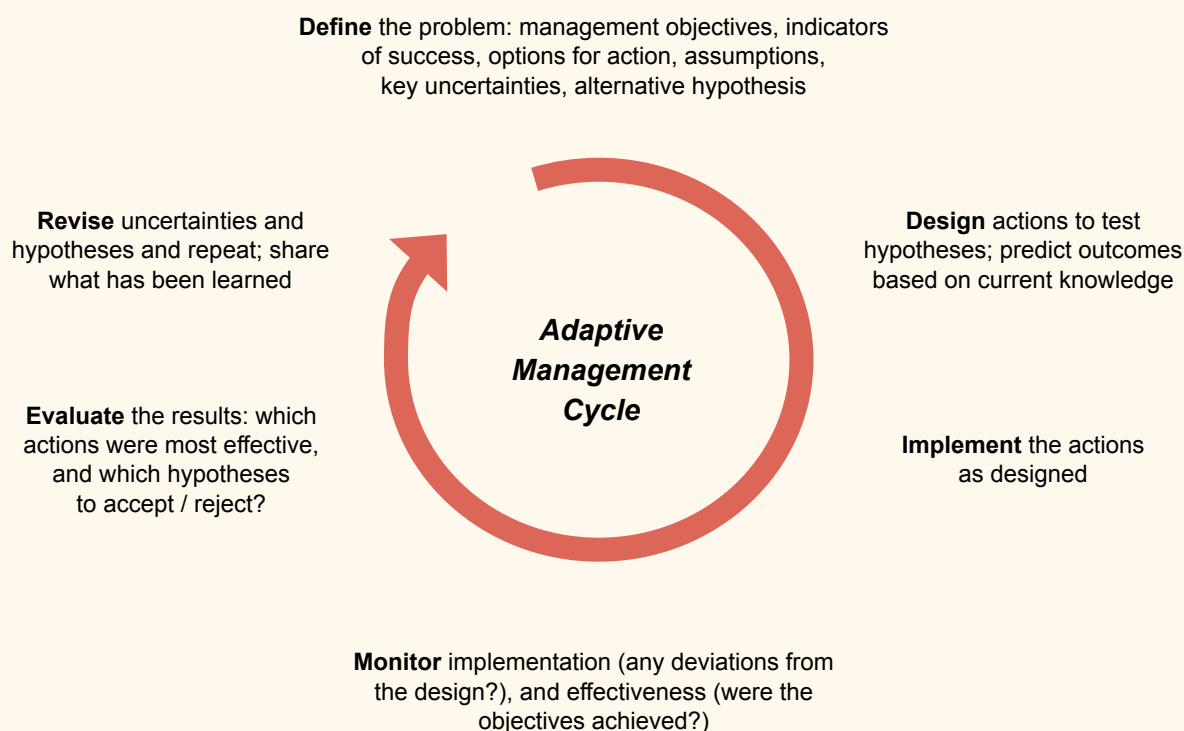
**Define** the problem: management objectives, indicators of success, options for action, assumptions, key uncertainties, alternative hypothesis

**Design** actions to test hypotheses; predict outcomes based on current knowledge

**Implement** the actions as designed

**Monitor** implementation (any deviations from the design?), and effectiveness (were the objectives achieved?)

**Evaluate** the results: which actions were most effective, and which hypotheses to accept / reject?

**Revise** uncertainties and hypotheses and repeat; share what has been learned

*Adaptive Management Cycle*